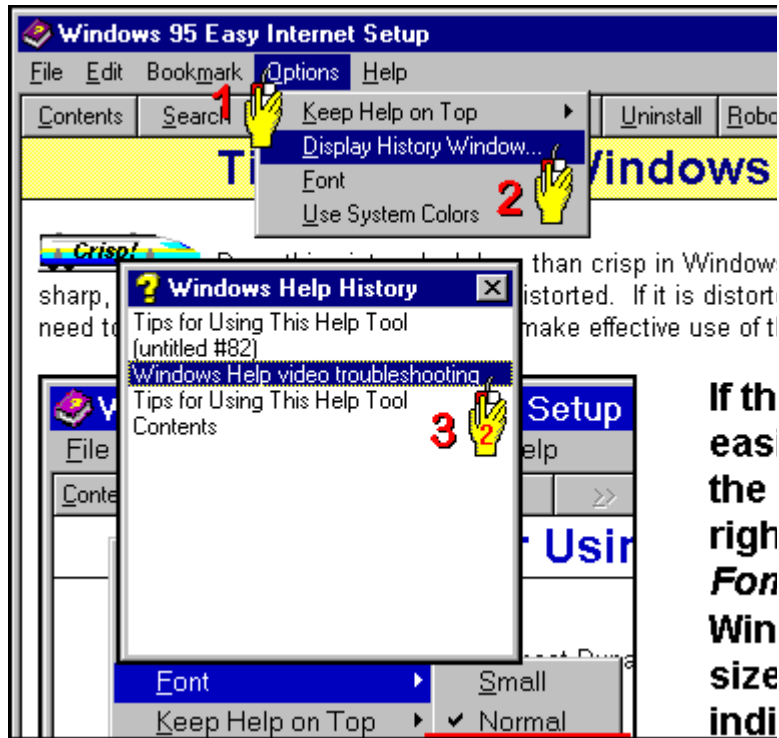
Windows 95 Easy Internet Setup

File Edit Bookmark Options Help

Contents Search

Keep Help on Top
Display History Window...
Font
Use System Colors

Uninstall Robo

Ti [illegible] Windows

1
2

Crisp!

D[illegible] than crisp in Window sharp, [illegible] istorted. If it is distort need to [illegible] make effective use of th

Windows Help History
Tips for Using This Help Tool
(untitled #82)
Windows Help video troubleshooting
Tips for Using This Help Tool
Contents

3
2

W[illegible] Setup
File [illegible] elp
Conte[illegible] >>

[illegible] Usi

Font
Keep Help on Top

Small
✔ Normal

If th
easi
the
righ
Fon
Win
size
indi